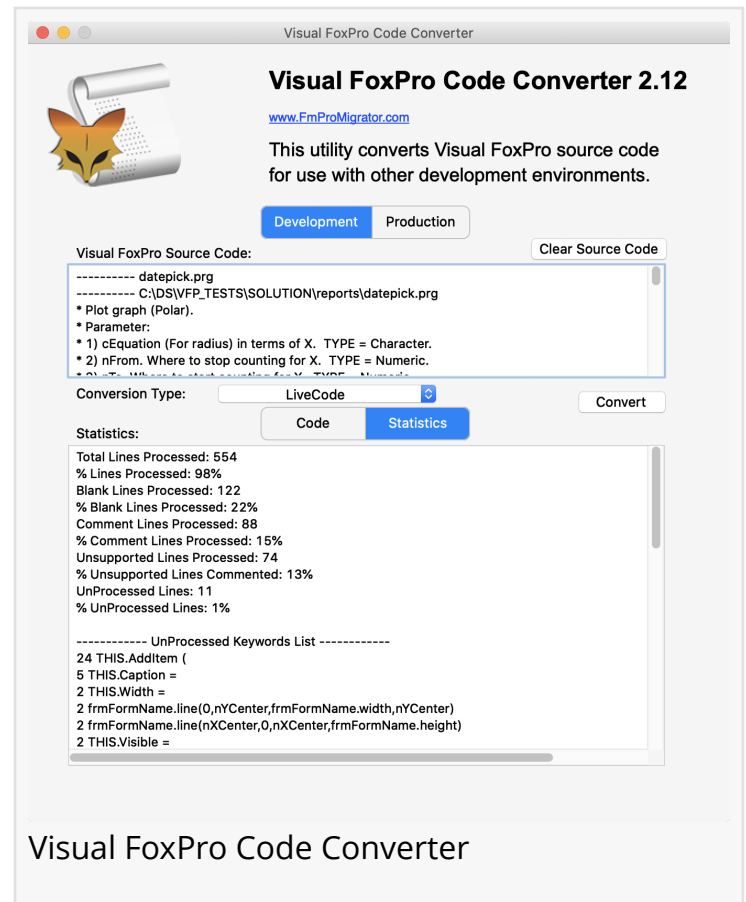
Visual FoxPro Code Converter

Visual FoxPro Code Converter 2.12

www.FmProMigrator.com

This utility converts Visual FoxPro source code for use with other development environments.

Development | Production

Visual FoxPro Source Code:

Clear Source Code

---------- datepick.prg
---------- C:\DS\VFP_TESTS\SOLUTION\reports\datepick.prg
* Plot graph (Polar).
* Parameter:
* 1) cEquation (For radius) in terms of X. TYPE = Character.
* 2) nFrom. Where to stop counting for X. TYPE = Numeric.
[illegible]

Conversion Type: LiveCode

Convert

Code | Statistics

Statistics:

Total Lines Processed: 554
% Lines Processed: 98%
Blank Lines Processed: 122
% Blank Lines Processed: 22%
Comment Lines Processed: 88
% Comment Lines Processed: 15%
Unsupported Lines Processed: 74
% Unsupported Lines Commented: 13%
UnProcessed Lines: 11
% UnProcessed Lines: 1%

------------ UnProcessed Keywords List ------------
24 THIS.AddItem (
5 THIS.Caption =
2 THIS.Width =
2 frmFormName.line(0,nYCenter,frmFormName.width,nYCenter)
2 frmFormName.line(nXCenter,0,nXCenter,frmFormName.height)
2 THIS.Visible =

Visual FoxPro Code Converter